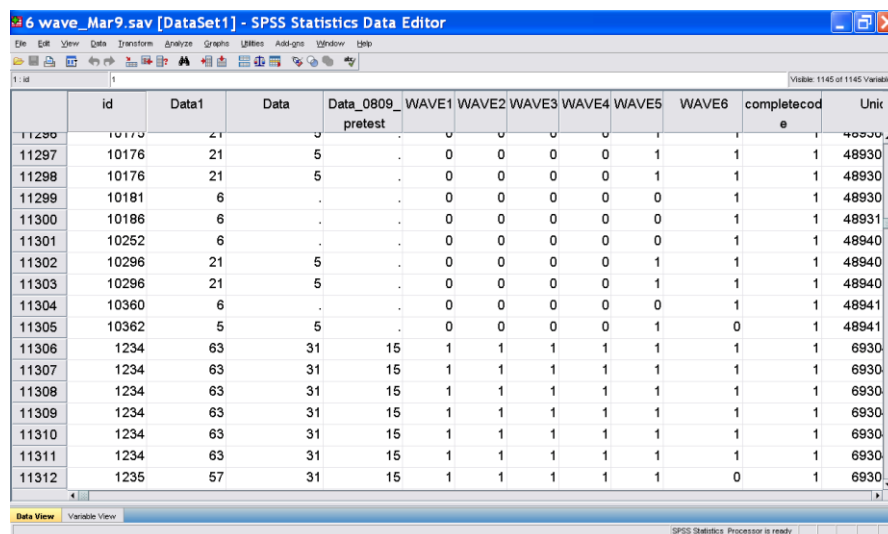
6 wave_Mar9.sav [DataSet1] - SPSS Statistics Data Editor

File Edit View Data Transform Analyze Graphs Utilities Add-ons Window Help

1 : id 1

Visible: 1145 of 1145 Variabl

| | id | Data1 | Data | Data_0809_pretest | WAVE1 | WAVE2 | WAVE3 | WAVE4 | WAVE5 | WAVE6 | completecode | Unic |
|---|---|---|---|---|---|---|---|---|---|---|---|---|
| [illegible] | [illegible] | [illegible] | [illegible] | . | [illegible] | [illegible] | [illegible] | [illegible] | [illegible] | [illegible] | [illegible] | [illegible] |
| 11297 | 10176 | 21 | 5 | . | 0 | 0 | 0 | 0 | 1 | 1 | 1 | 48930 |
| 11298 | 10176 | 21 | 5 | . | 0 | 0 | 0 | 0 | 1 | 1 | 1 | 48930 |
| 11299 | 10181 | 6 | . | . | 0 | 0 | 0 | 0 | 0 | 1 | 1 | 48930 |
| 11300 | 10186 | 6 | . | . | 0 | 0 | 0 | 0 | 0 | 1 | 1 | 48931 |
| 11301 | 10252 | 6 | . | . | 0 | 0 | 0 | 0 | 0 | 1 | 1 | 48940 |
| 11302 | 10296 | 21 | 5 | . | 0 | 0 | 0 | 0 | 1 | 1 | 1 | 48940 |
| 11303 | 10296 | 21 | 5 | . | 0 | 0 | 0 | 0 | 1 | 1 | 1 | 48940 |
| 11304 | 10360 | 6 | . | . | 0 | 0 | 0 | 0 | 0 | 1 | 1 | 48941 |
| 11305 | 10362 | 5 | 5 | . | 0 | 0 | 0 | 0 | 1 | 0 | 1 | 48941 |
| 11306 | 1234 | 63 | 31 | 15 | 1 | 1 | 1 | 1 | 1 | 1 | 1 | 6930 |
| 11307 | 1234 | 63 | 31 | 15 | 1 | 1 | 1 | 1 | 1 | 1 | 1 | 6930 |
| 11308 | 1234 | 63 | 31 | 15 | 1 | 1 | 1 | 1 | 1 | 1 | 1 | 6930 |
| 11309 | 1234 | 63 | 31 | 15 | 1 | 1 | 1 | 1 | 1 | 1 | 1 | 6930 |
| 11310 | 1234 | 63 | 31 | 15 | 1 | 1 | 1 | 1 | 1 | 1 | 1 | 6930 |
| 11311 | 1234 | 63 | 31 | 15 | 1 | 1 | 1 | 1 | 1 | 1 | 1 | 6930 |
| 11312 | 1235 | 57 | 31 | 15 | 1 | 1 | 1 | 1 | 1 | 0 | 1 | 6930 |

Data View | Variable View

SPSS Statistics Processor is ready